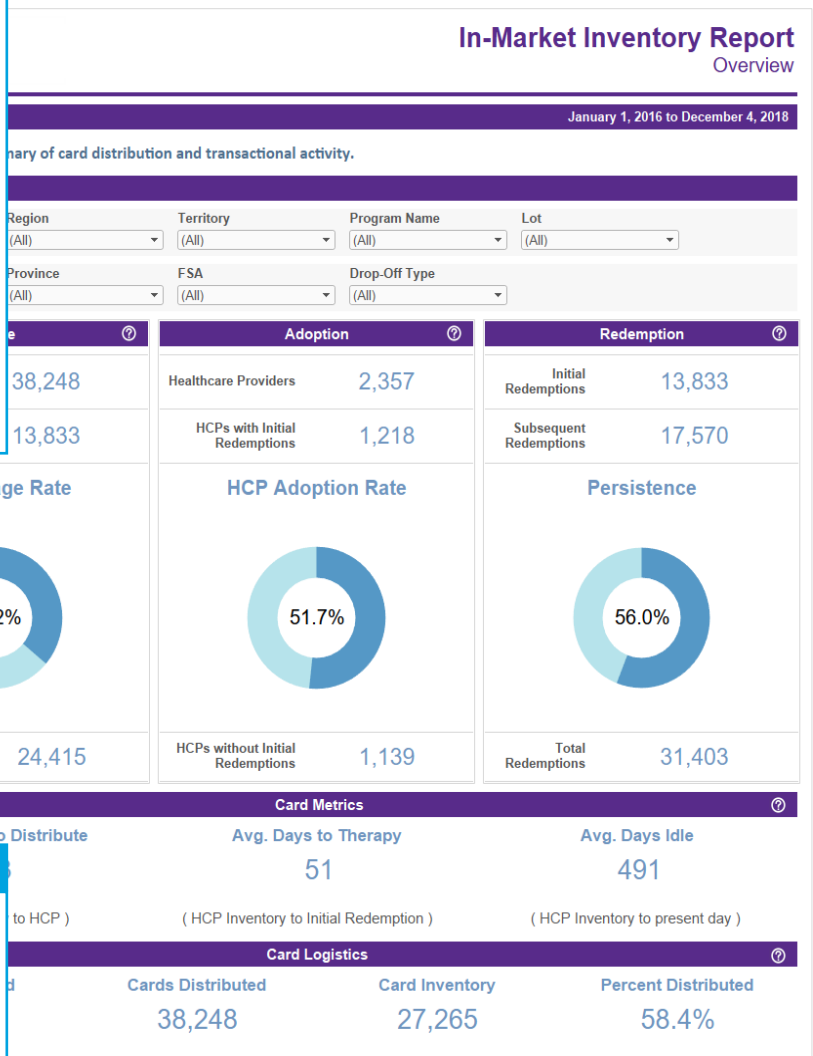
In-Market Inventory Report
Overview

January 1, 2016 to December 4, 2018

mary of card distribution and transactional activity.

Region
(All)

Territory
(All)

Program Name
(All)

Lot
(All)

Province
(All)

FSA
(All)

Drop-Off Type
(All)

e ⓘ

38,248

13,833

ge Rate

2%

24,415

Adoption ⓘ

Healthcare Providers 2,357

HCPs with Initial Redemptions 1,218

HCP Adoption Rate

51.7%

HCPs without Initial Redemptions 1,139

Redemption ⓘ

Initial Redemptions 13,833

Subsequent Redemptions 17,570

Persistence

56.0%

Total Redemptions 31,403

Card Metrics ⓘ

o Distribute

to HCP )

Avg. Days to Therapy
51
( HCP Inventory to Initial Redemption )

Avg. Days Idle
491
( HCP Inventory to present day )

Card Logistics ⓘ

d

Cards Distributed
38,248

Card Inventory
27,265

Percent Distributed
58.4%